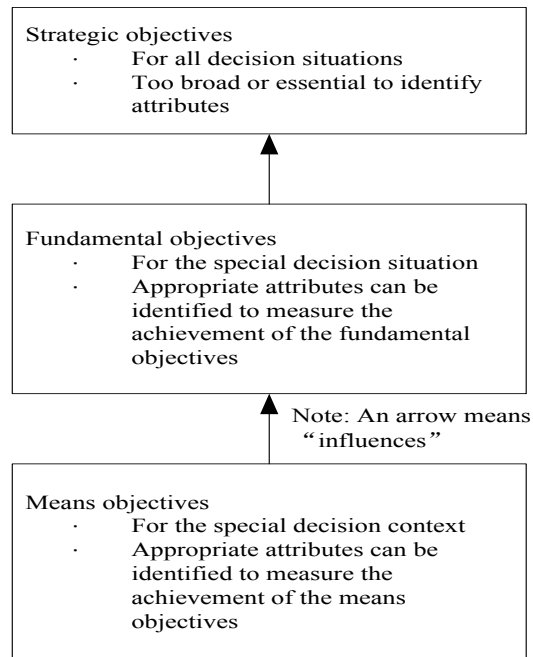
Strategic objectives
· For all decision situations
· Too broad or essential to identify attributes

Fundamental objectives
· For the special decision situation
· Appropriate attributes can be identified to measure the achievement of the fundamental objectives

Note: An arrow means "influences"

Means objectives
· For the special decision context
· Appropriate attributes can be identified to measure the achievement of the means objectives